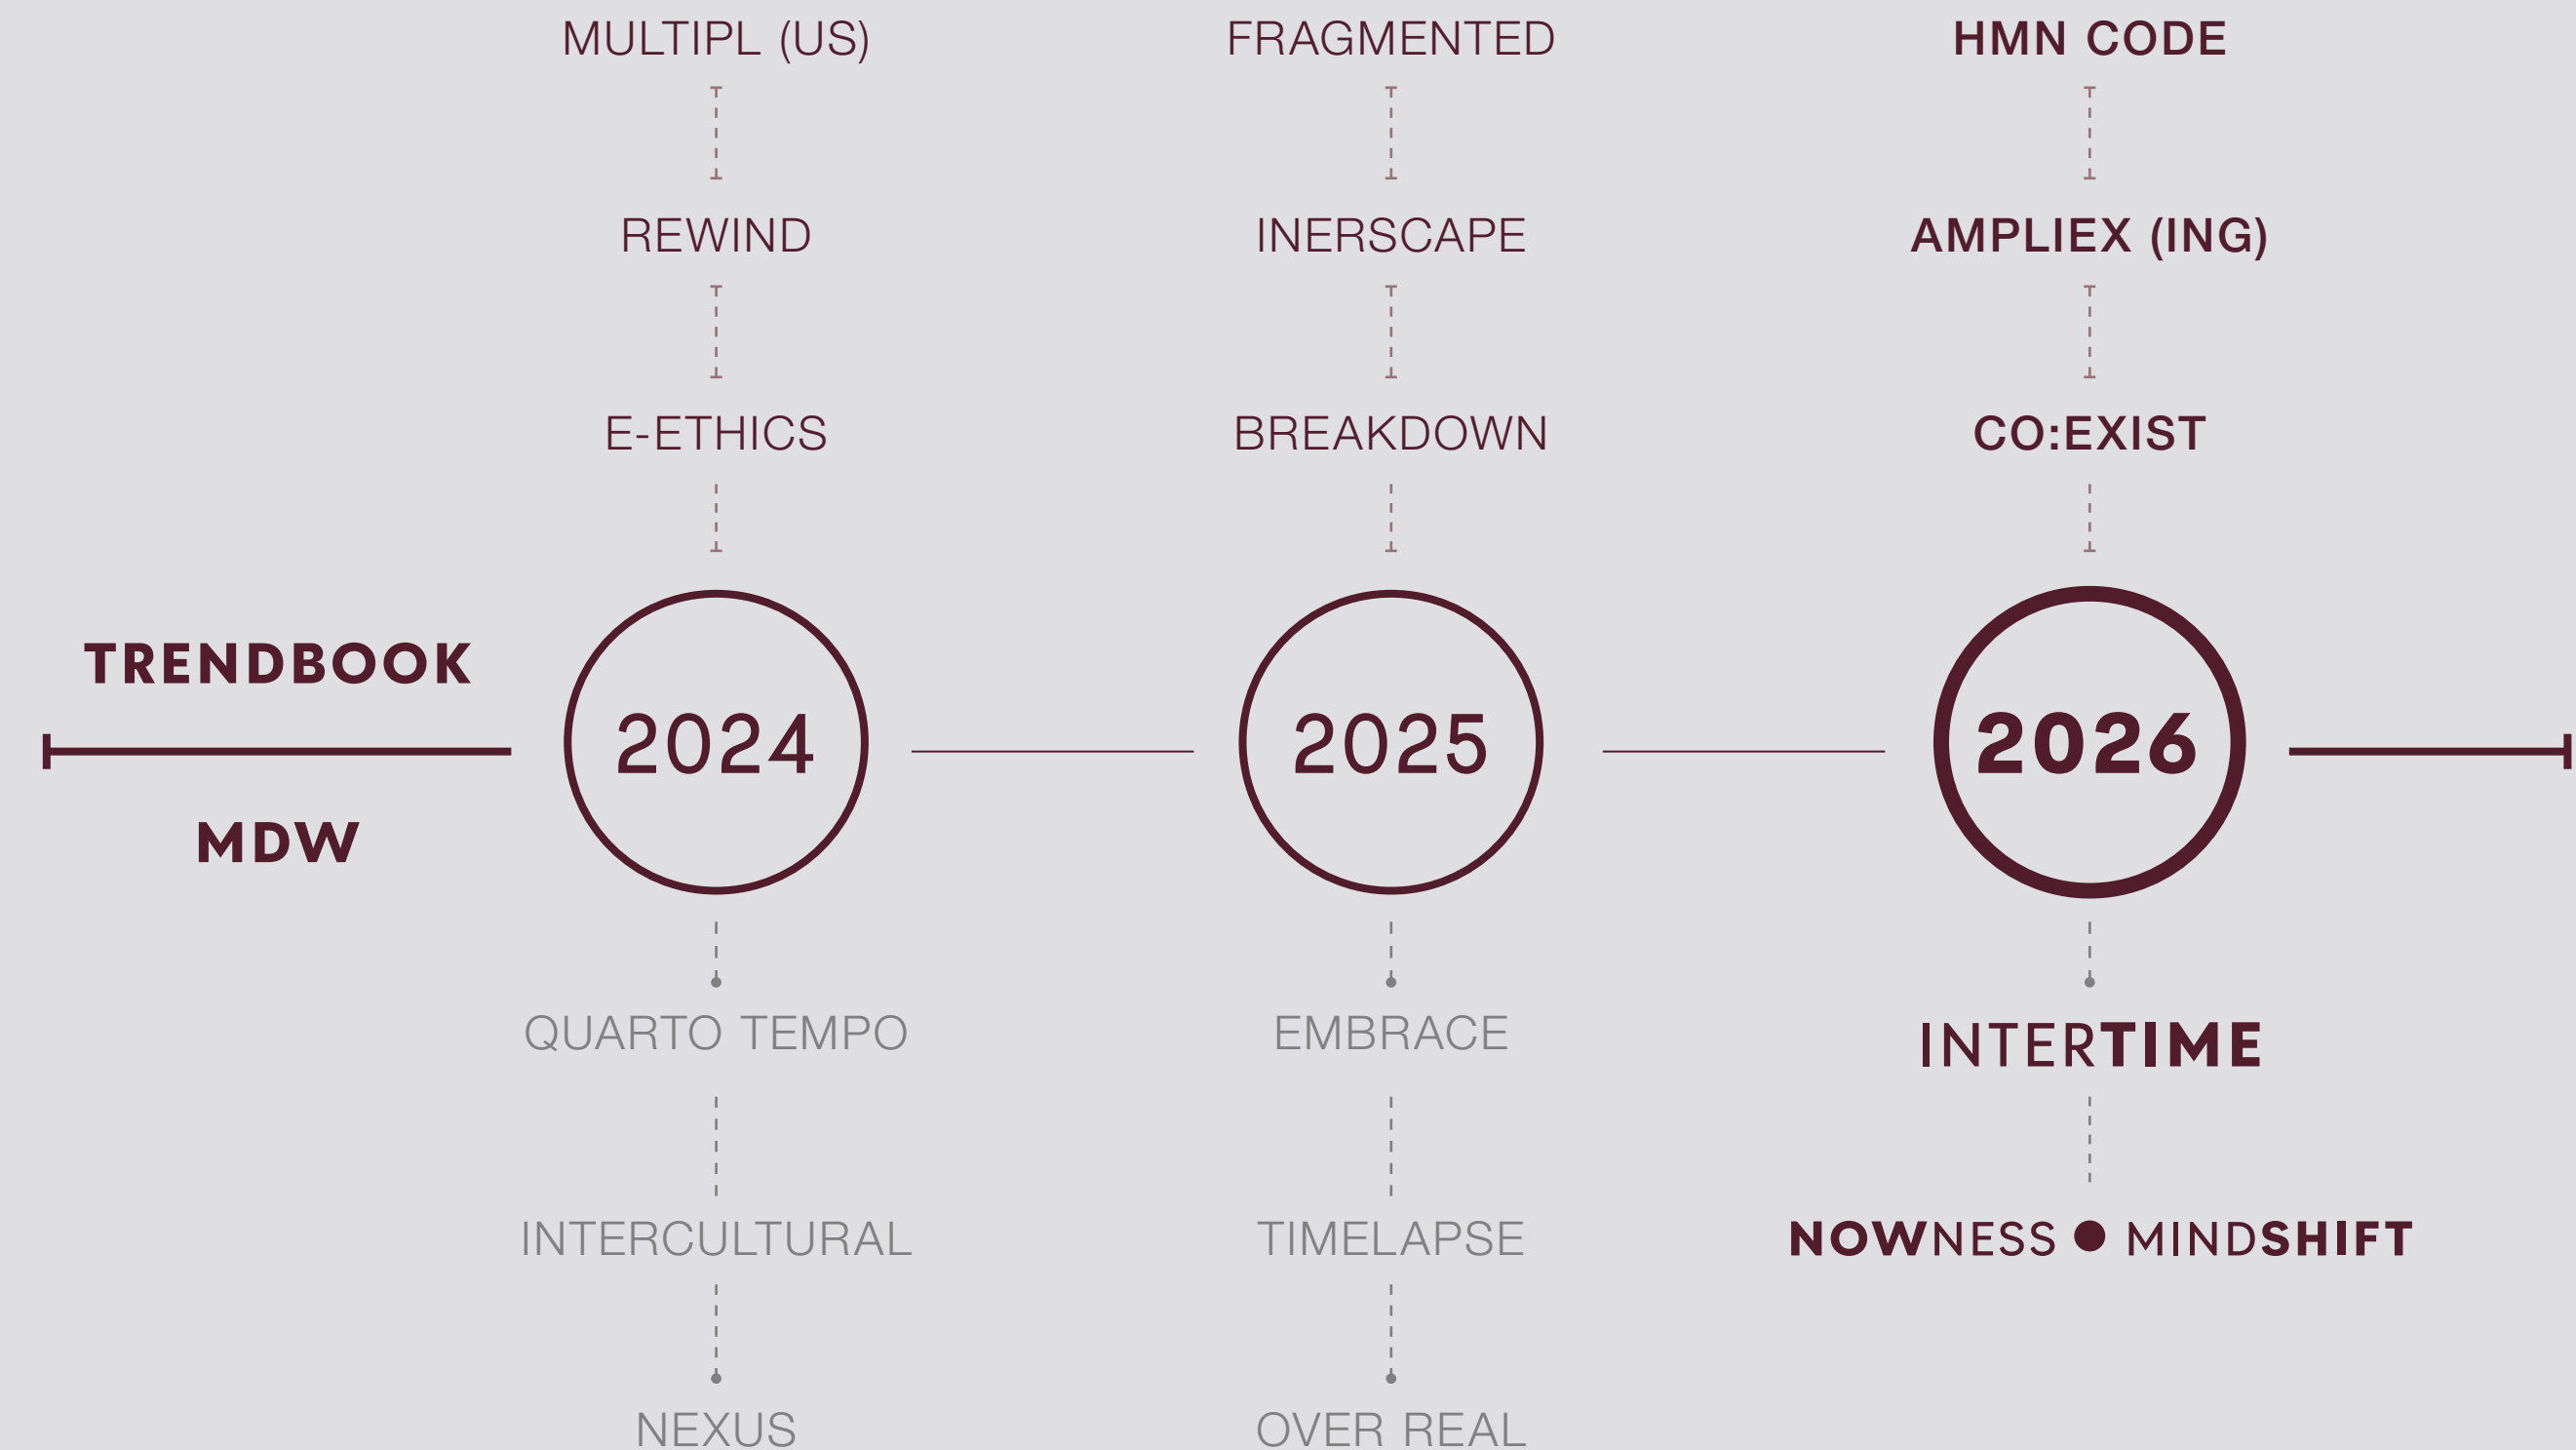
MULTIPL (US)

REWIND

E-ETHICS

FRAGMENTED

INERSCAPE

BREAKDOWN

HMN CODE

AMPLIEX (ING)

CO:EXIST

TRENDBOOK

MDW

2024

2025

2026

QUARTO TEMPO

INTERCULTURAL

NEXUS

EMBRACE

TIMELAPSE

OVER REAL

INTERTIME

NOWNESS MINDSHIFT